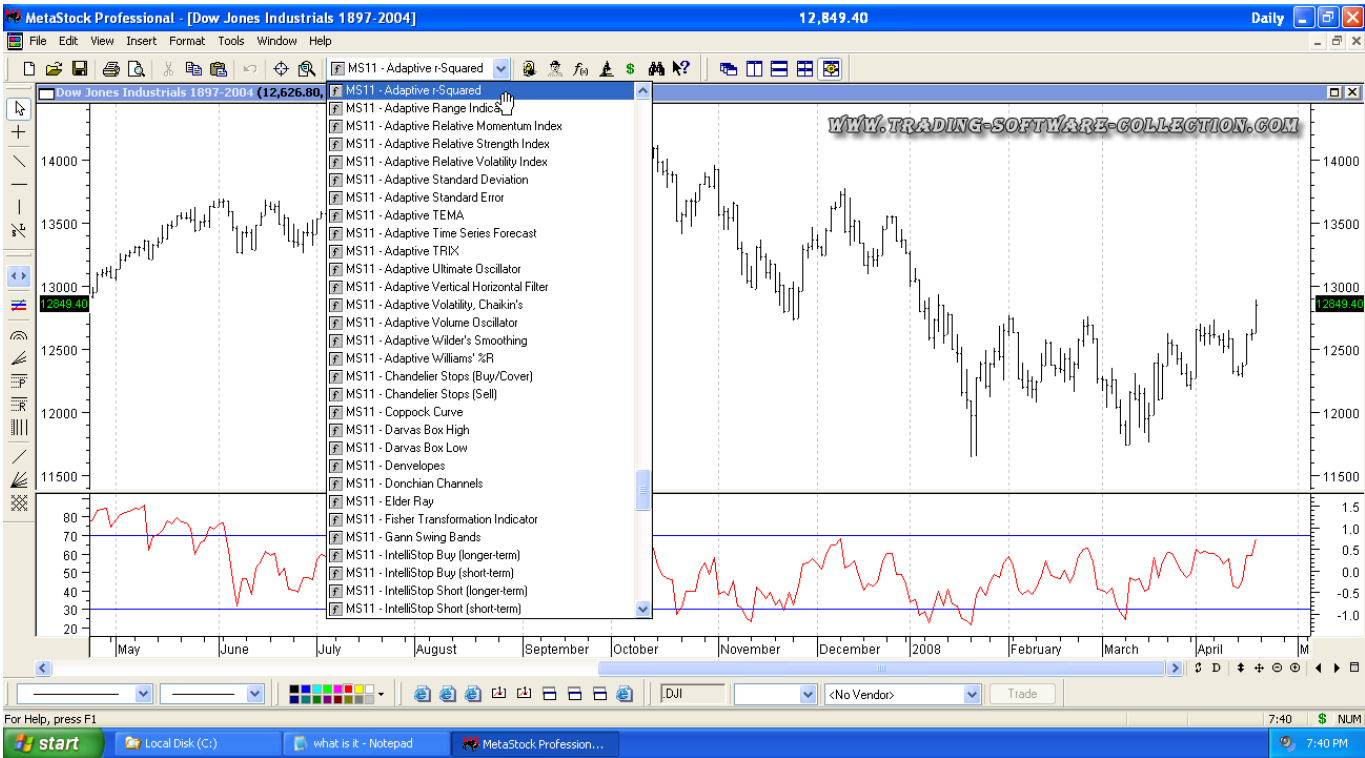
MetaStock Professional - [Dow Jones Industrials 1897-2004]
12,849.40
Daily

File Edit View Insert Format Tools Window Help

MS11 - Adaptive r-Squared

Dow Jones Industrials 1897-2004 (12,626.80,

MS11 - Adaptive r-Squared
MS11 - Adaptive Range Indic
MS11 - Adaptive Relative Momentum Index
MS11 - Adaptive Relative Strength Index
MS11 - Adaptive Relative Volatility Index
MS11 - Adaptive Standard Deviation
MS11 - Adaptive Standard Error
MS11 - Adaptive TEMA
MS11 - Adaptive Time Series Forecast
MS11 - Adaptive TRIX
MS11 - Adaptive Ultimate Oscillator
MS11 - Adaptive Vertical Horizontal Filter
MS11 - Adaptive Volatility, Chaikin's
MS11 - Adaptive Volume Oscillator
MS11 - Adaptive Wilder's Smoothing
MS11 - Adaptive Williams' %R
MS11 - Chandelier Stops (Buy/Cover)
MS11 - Chandelier Stops (Sell)
MS11 - Coppock Curve
MS11 - Darvas Box High
MS11 - Darvas Box Low
MS11 - Denvelopes
MS11 - Donchian Channels
MS11 - Elder Ray
MS11 - Fisher Transformation Indicator
MS11 - Gann Swing Bands
MS11 - IntelliStop Buy (longer-term)
MS11 - IntelliStop Buy (short-term)
MS11 - IntelliStop Short (longer-term)
MS11 - IntelliStop Short (short-term)

WWW.TRADING-SOFTWARE-COLLECTION.COM

14000
13500
13000
12849.40
12500
12000
11500

80
70
60
50
40
30
20

1.5
1.0
0.5
0.0
-0.5
-1.0

May June July August September October November December 2008 February March April M

.DJI
<No Vendor>
Trade

For Help, press F1
7:40 $ NUM

start
Local Disk (C:)
what is it - Notepad
MetaStock Profession...
7:40 PM